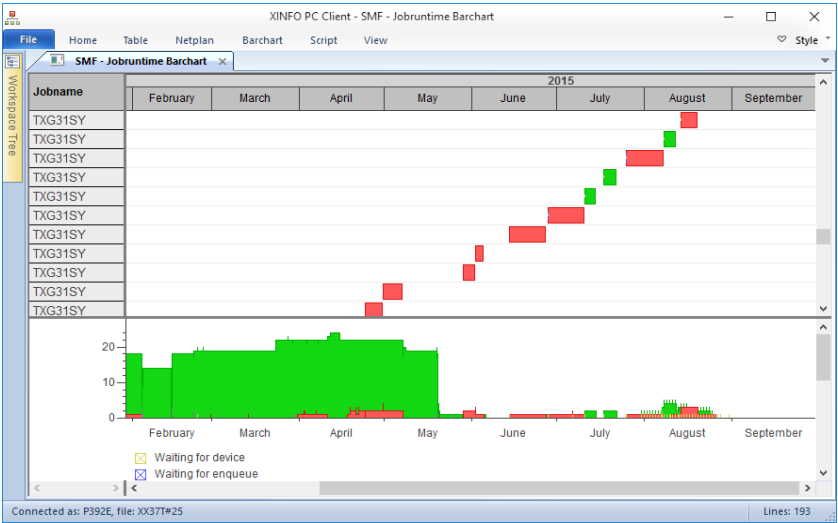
XINFO PC Client - SMF - Jobruntime Barchart

File Home Table Netplan Barchart Script View Style

Workspace Tree

SMF - Jobruntime Barchart

| Jobname | February | March | April | May | June | July | August | September |
|---|---|---|---|---|---|---|---|---|
| TXG31SY | | | | | | | | |
| TXG31SY | | | | | | | | |
| TXG31SY | | | | | | | | |
| TXG31SY | | | | | | | | |
| TXG31SY | | | | | | | | |
| TXG31SY | | | | | | | | |
| TXG31SY | | | | | | | | |
| TXG31SY | | | | | | | | |
| TXG31SY | | | | | | | | |
| TXG31SY | | | | | | | | |
| TXG31SY | | | | | | | | |

2015

20
10
0

February March April May June July August September

Waiting for device
Waiting for enqueue

Connected as: P392E, file: XX37T#25

Lines: 193